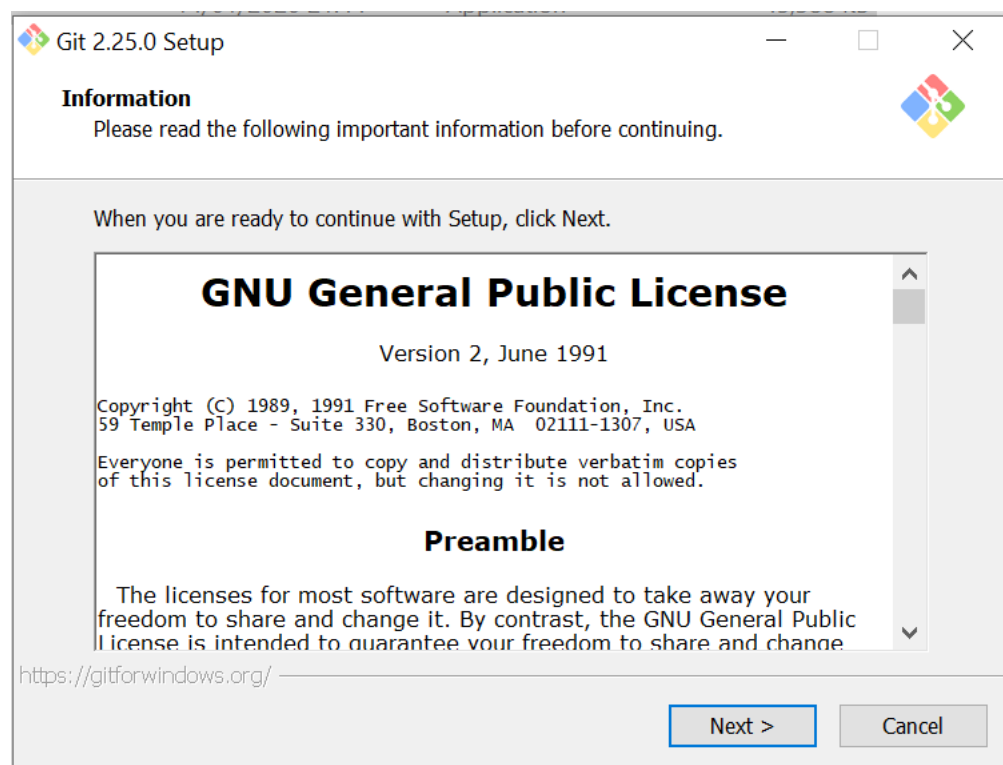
Git 2.25.0 Setup

Information
Please read the following important information before continuing.

When you are ready to continue with Setup, click Next.

GNU General Public License

Version 2, June 1991

Copyright (C) 1989, 1991 Free Software Foundation, Inc.
59 Temple Place - Suite 330, Boston, MA 02111-1307, USA

Everyone is permitted to copy and distribute verbatim copies
of this license document, but changing it is not allowed.

Preamble

The licenses for most software are designed to take away your freedom to share and change it. By contrast, the GNU General Public License is intended to guarantee your freedom to share and change

https://gitforwindows.org/

Next >

Cancel